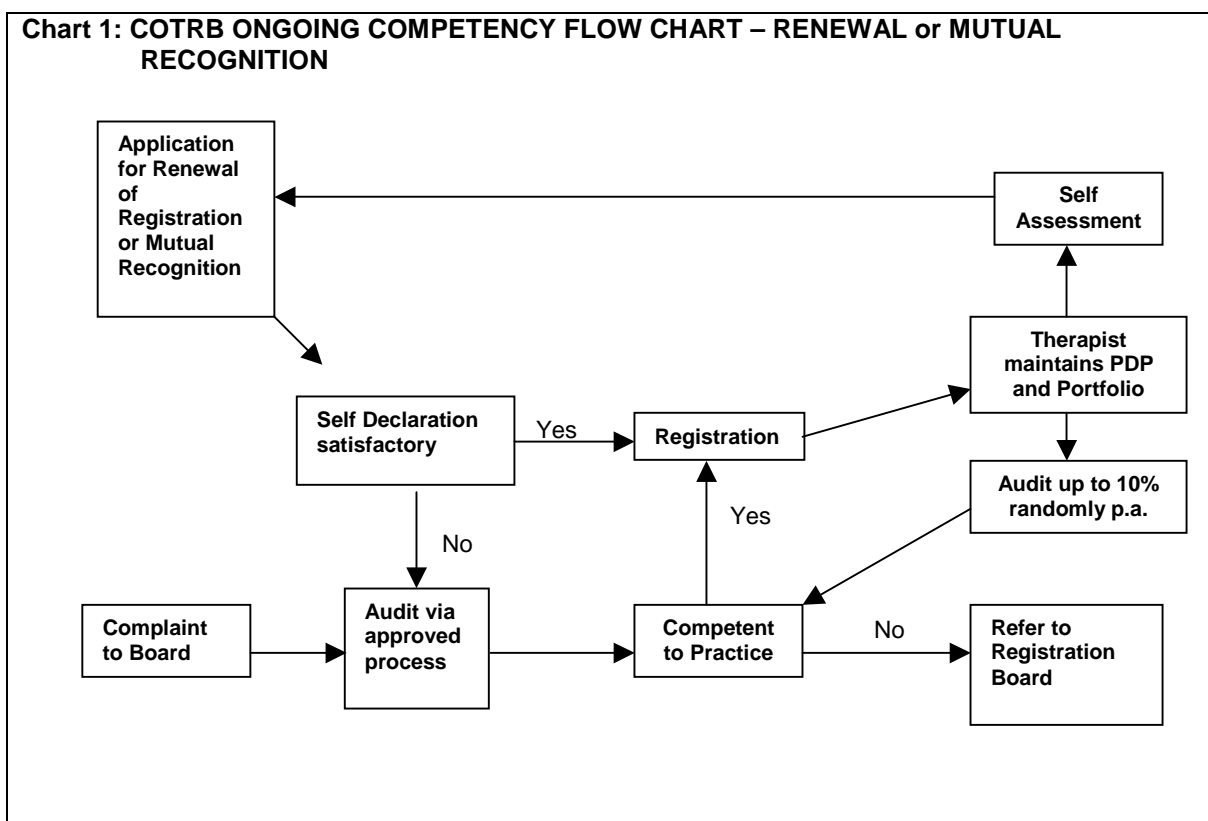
Chart 1: COTRB ONGOING COMPETENCY FLOW CHART – RENEWAL or MUTUAL RECOGNITION

Application for Renewal of Registration or Mutual Recognition

Self Assessment

Therapist maintains PDP and Portfolio

Self Declaration satisfactory

Yes

Registration

Audit up to 10% randomly p.a.

Yes

No

Complaint to Board

Audit via approved process

Competent to Practice

No

Refer to Registration Board